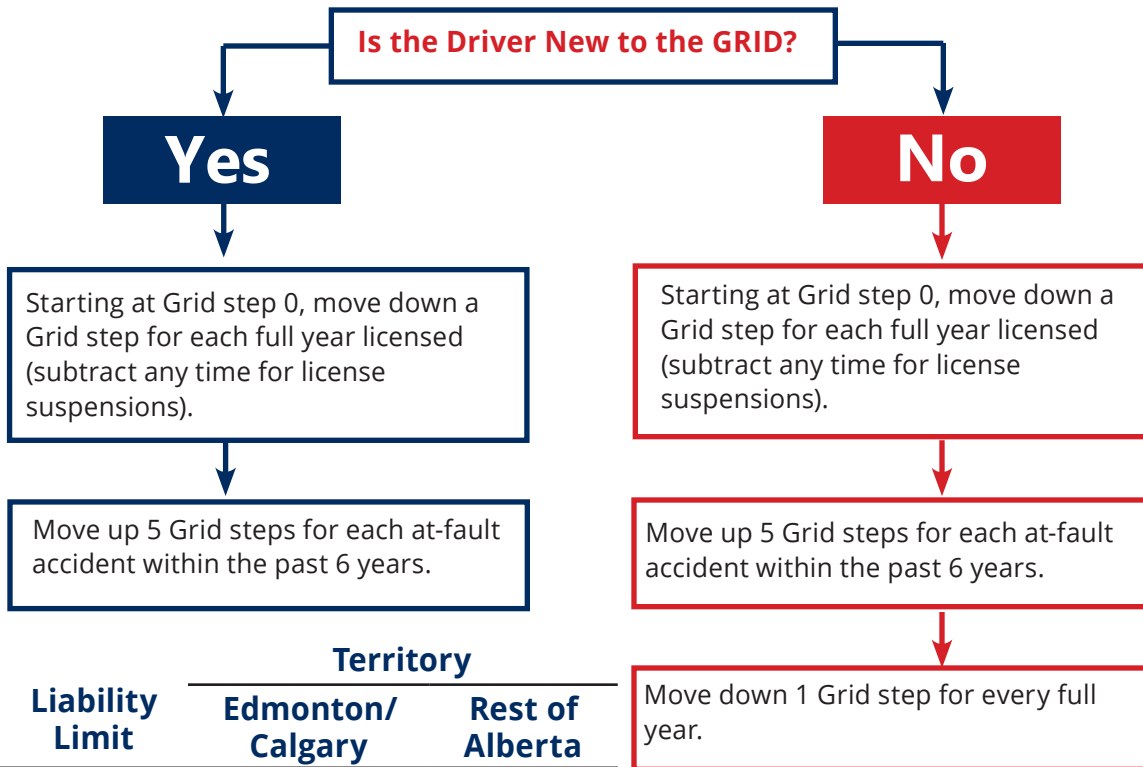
Is the Driver New to the GRID?

Yes

No

Starting at Grid step 0, move down a Grid step for each full year licensed (subtract any time for license suspensions).

Move up 5 Grid steps for each at-fault accident within the past 6 years.

Starting at Grid step 0, move down a Grid step for each full year licensed (subtract any time for license suspensions).

Move up 5 Grid steps for each at-fault accident within the past 6 years.

Move down 1 Grid step for every full year.

| Liability Limit | Territory: Edmonton/ Calgary | Territory: Rest of Alberta |
|---|---|---|